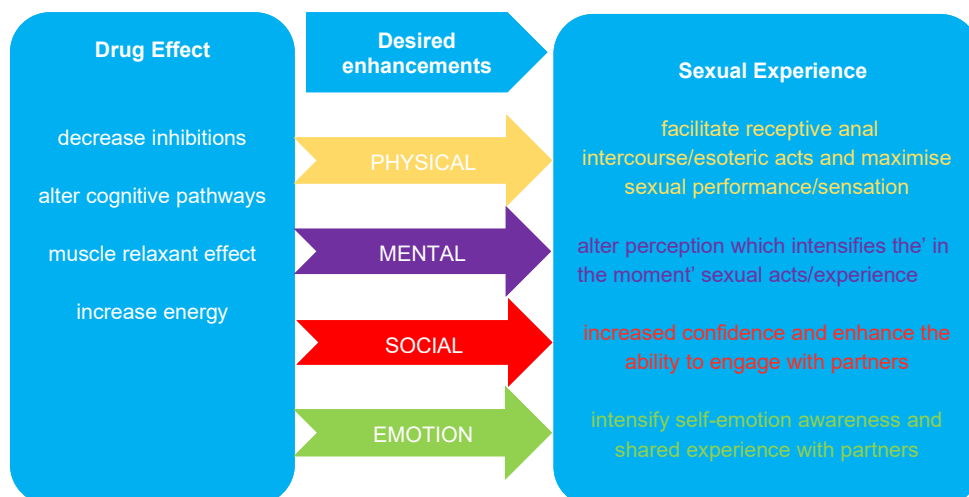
Drug Effect

decrease inhibitions

alter cognitive pathways

muscle relaxant effect

increase energy

Desired enhancements

PHYSICAL

MENTAL

SOCIAL

EMOTION

Sexual Experience

facilitate receptive anal intercourse/esoteric acts and maximise sexual performance/sensation

alter perception which intensifies the' in the moment' sexual acts/experience

increased confidence and enhance the ability to engage with partners

intensify self-emotion awareness and shared experience with partners